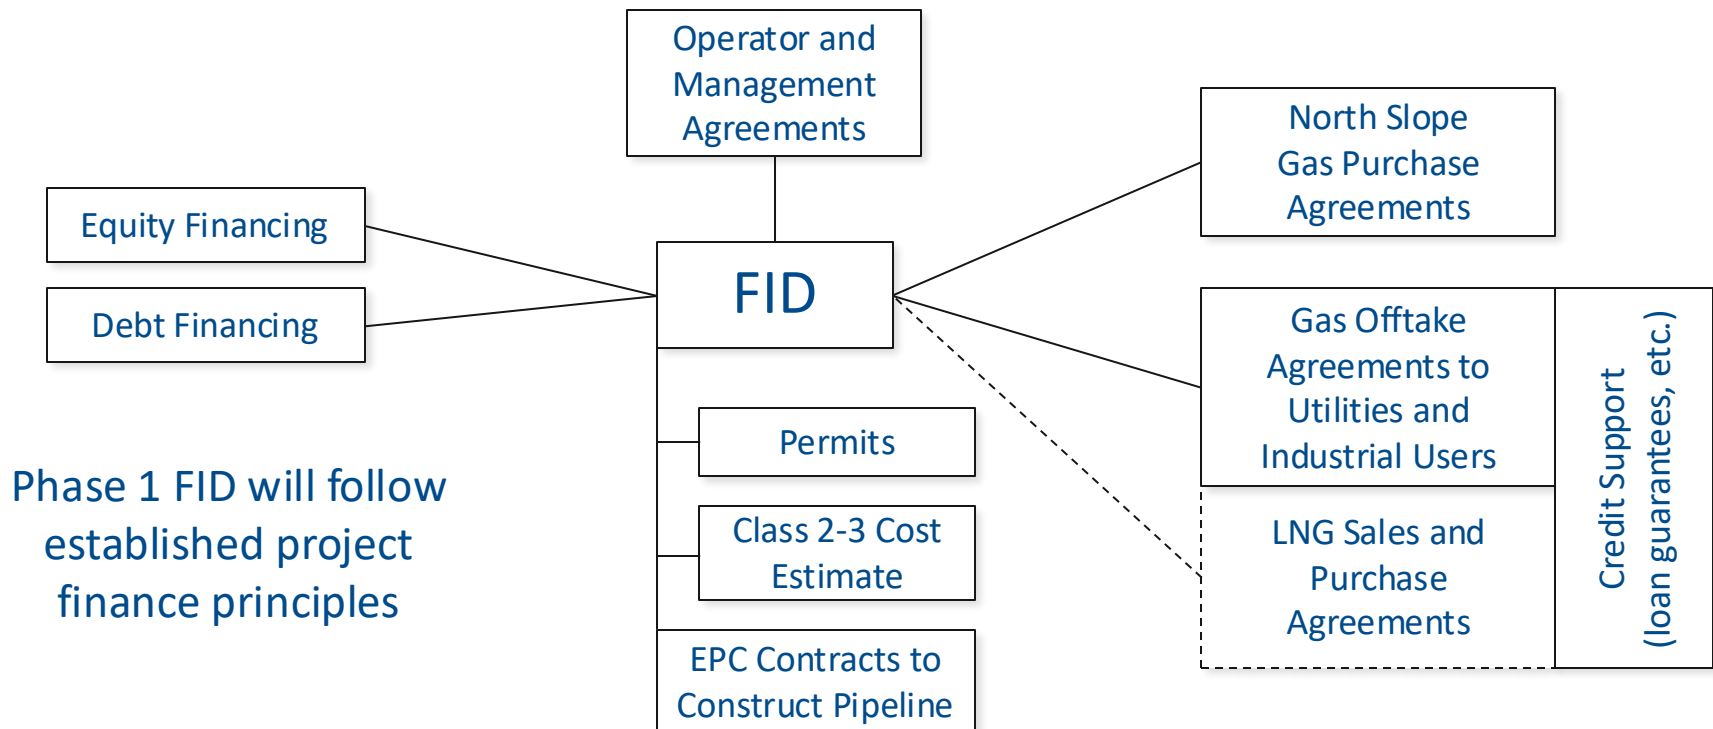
Operator and Management Agreements

Equity Financing

Debt Financing

FID

North Slope Gas Purchase Agreements

Gas Offtake Agreements to Utilities and Industrial Users

LNG Sales and Purchase Agreements

Credit Support (loan guarantees, etc.)

Permits

Class 2-3 Cost Estimate

EPC Contracts to Construct Pipeline

Phase 1 FID will follow established project finance principles